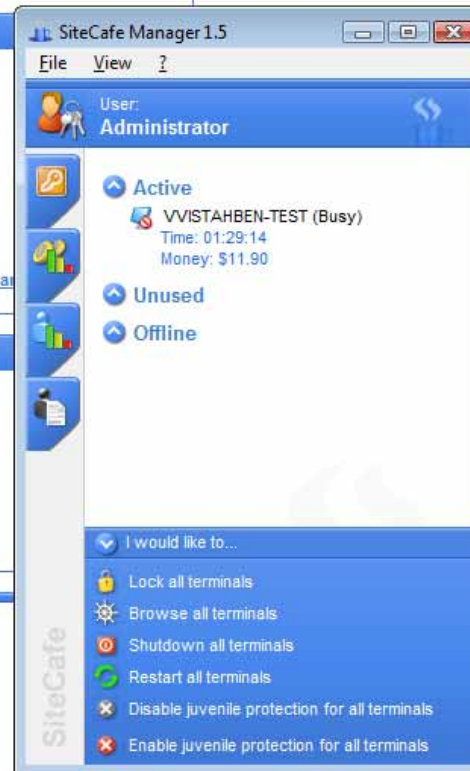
SiteCafe Manager 1.5

File View ?

User:
Administrator

Active

VVISTAHBEN-TEST (Busy)
Time: 01:29:14
Money: $11.90

Unused

Offline

I would like to...

Lock all terminals
Browse all terminals
Shutdown all terminals
Restart all terminals
Disable juvenile protection for all terminals
Enable juvenile protection for all terminals

SiteCafe